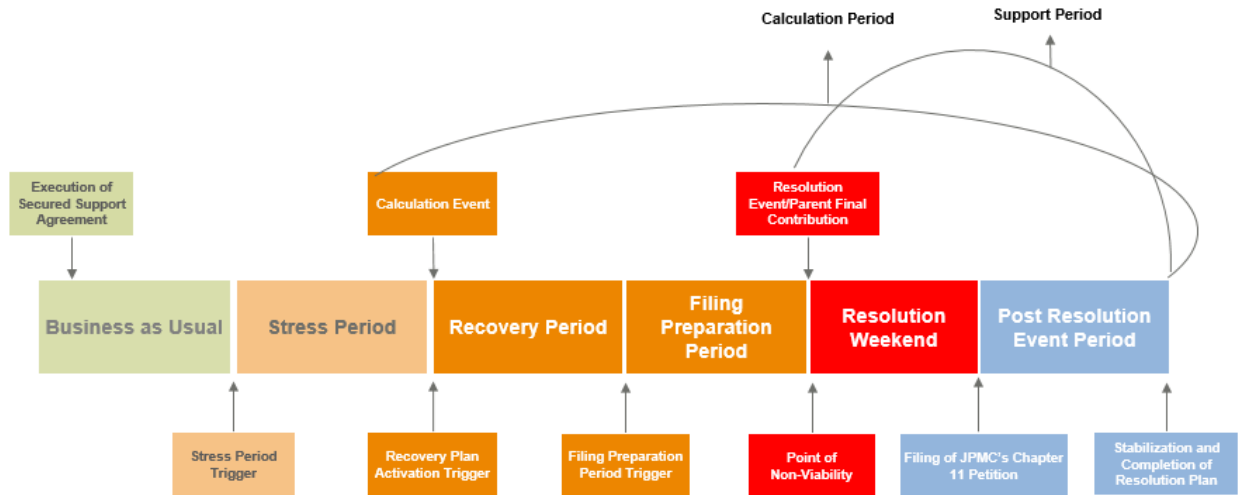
Calculation Period

Support Period

Execution of Secured Support Agreement

Calculation Event

Resolution Event/Parent Final Contribution

Business as Usual

Stress Period

Recovery Period

Filing Preparation Period

Resolution Weekend

Post Resolution Event Period

Stress Period Trigger

Recovery Plan Activation Trigger

Filing Preparation Period Trigger

Point of Non-Viability

Filing of JPMC's Chapter 11 Petition

Stabilization and Completion of Resolution Plan